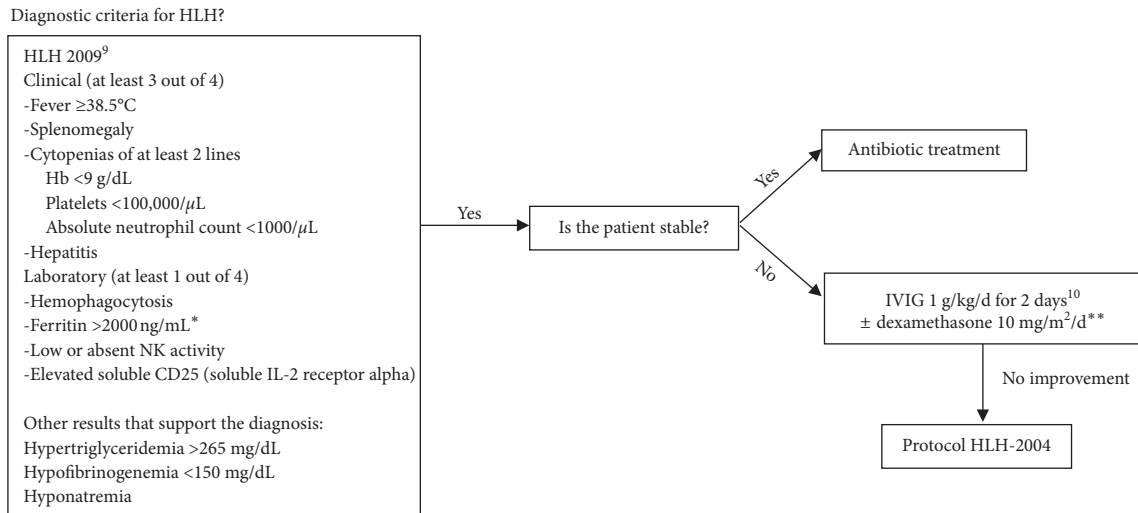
Diagnostic criteria for HLH?

HLH 2009$^{9}$
Clinical (at least 3 out of 4)
-Fever ≥38.5°C
-Splenomegaly
-Cytopenias of at least 2 lines
Hb <9 g/dL
Platelets <100,000/$\mu$L
Absolute neutrophil count <1000/$\mu$L
-Hepatitis
Laboratory (at least 1 out of 4)
-Hemophagocytosis
-Ferritin >2000 ng/mL$^{*}$
-Low or absent NK activity
-Elevated soluble CD25 (soluble IL-2 receptor alpha)

Other results that support the diagnosis:
Hypertriglyceridemia >265 mg/dL
Hypofibrinogenemia <150 mg/dL
Hyponatremia

Yes

Is the patient stable?

Yes

Antibiotic treatment

No

IVIG 1 g/kg/d for 2 days$^{10}$
± dexamethasone 10 mg/m$^{2}$/d$^{**}$

No improvement

Protocol HLH-2004